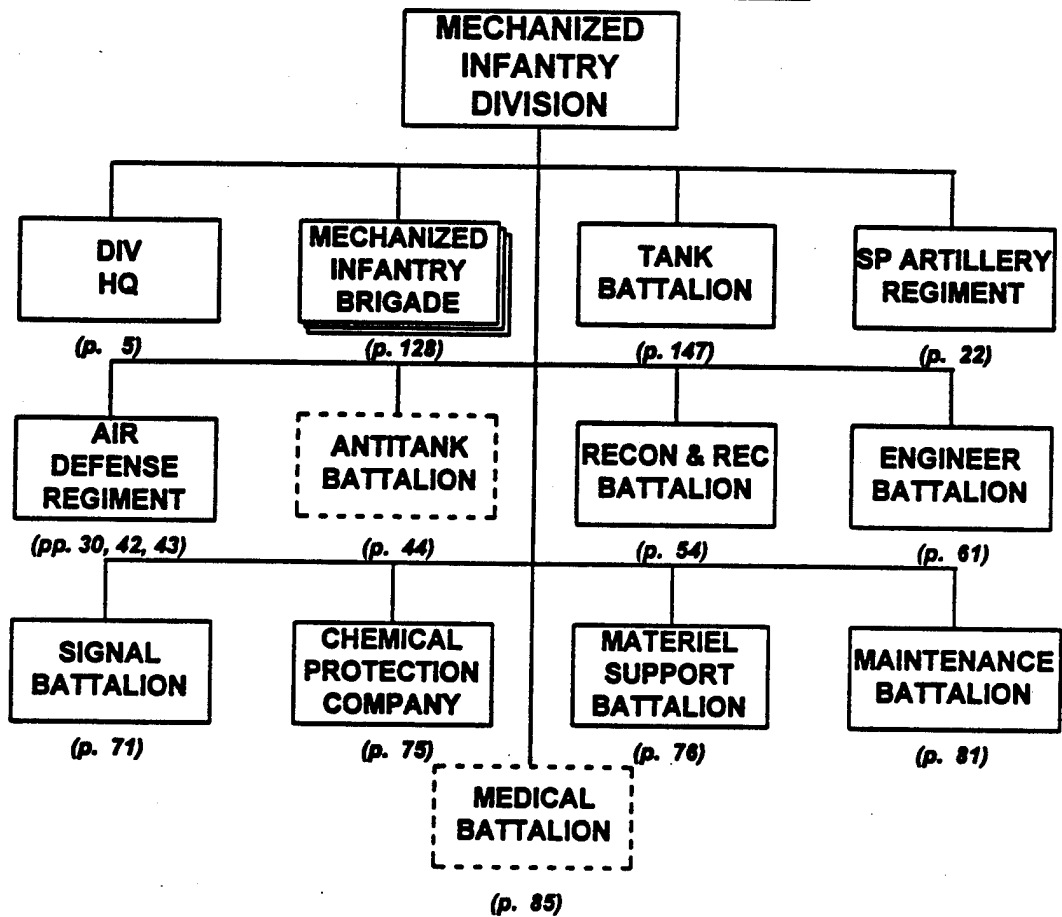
MECHANIZED INFANTRY DIVISION

DIV HQ
(p. 5)

MECHANIZED INFANTRY BRIGADE
(p. 128)

TANK BATTALION
(p. 147)

SP ARTILLERY REGIMENT
(p. 22)

AIR DEFENSE REGIMENT
(pp. 30, 42, 43)

ANTITANK BATTALION
(p. 44)

RECON & REC BATTALION
(p. 54)

ENGINEER BATTALION
(p. 61)

SIGNAL BATTALION
(p. 71)

CHEMICAL PROTECTION COMPANY
(p. 75)

MATERIEL SUPPORT BATTALION
(p. 76)

MAINTENANCE BATTALION
(p. 81)

MEDICAL BATTALION
(p. 85)